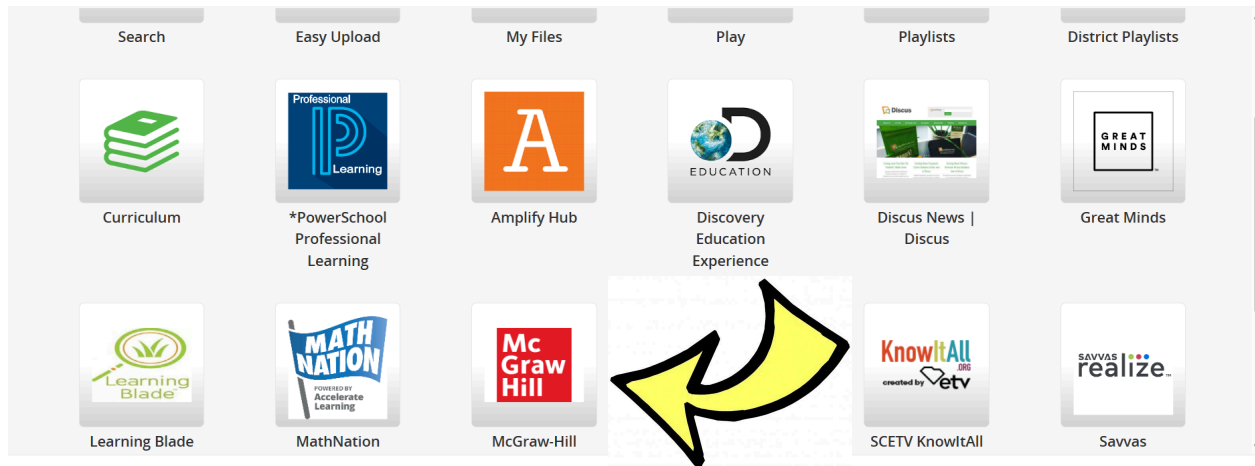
Search
Easy Upload
My Files
Play
Playlists
District Playlists

Curriculum

Professional
P
Learning
*PowerSchool Professional Learning

A
Amplify Hub

EDUCATION
Discovery Education Experience

Discus
Discus News | Discus

GREAT MINDS
Great Minds

Learning Blade
Learning Blade

MATH NATION
POWERED BY Accelerate Learning
MathNation

Mc Graw Hill
McGraw-Hill

KnowItAll .ORG
created by etv
SCETV KnowItAll

SAVVAS realize.
Savvas